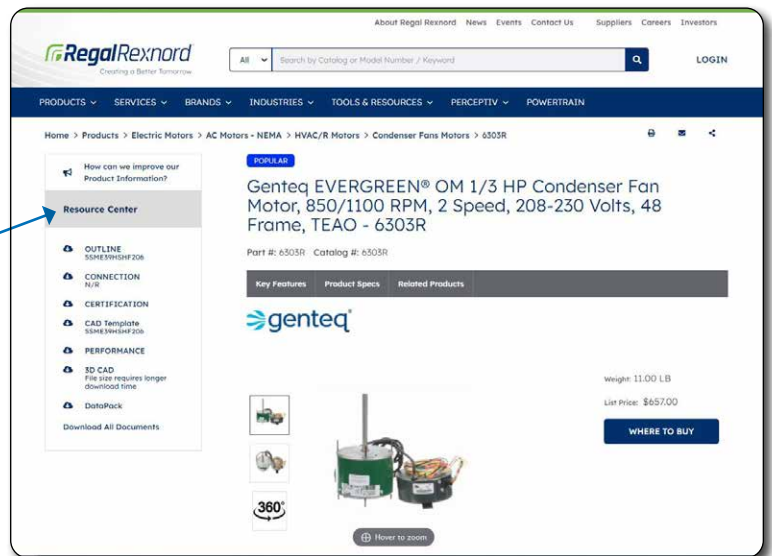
About Regal Rexnord News Events Contact Us Suppliers Careers Investors

RegalRexnord
Creating a Better Tomorrow

All Search by Catalog or Model Number / Keyword

LOGIN

PRODUCTS SERVICES BRANDS INDUSTRIES TOOLS & RESOURCES PERCEPTIV POWERTRAIN

Home > Products > Electric Motors > AC Motors - NEMA > HVAC/R Motors > Condenser Fans Motors > 6303R

How can we improve our Product Information?

Resource Center

OUTLINE
5SME39HSHF206

CONNECTION
N/R

CERTIFICATION

CAD Template
5SME39HSHF206

PERFORMANCE

3D CAD
File size requires longer download time

DataPack

Download All Documents

POPULAR

Genteq EVERGREEN® OM 1/3 HP Condenser Fan Motor, 850/1100 RPM, 2 Speed, 208-230 Volts, 48 Frame, TEAO - 6303R

Part #: 6303R Catalog #: 6303R

Key Features Product Specs Related Products

genteq

Weight: 11.00 LB

List Price: $657.00

WHERE TO BUY

360°

Hover to zoom